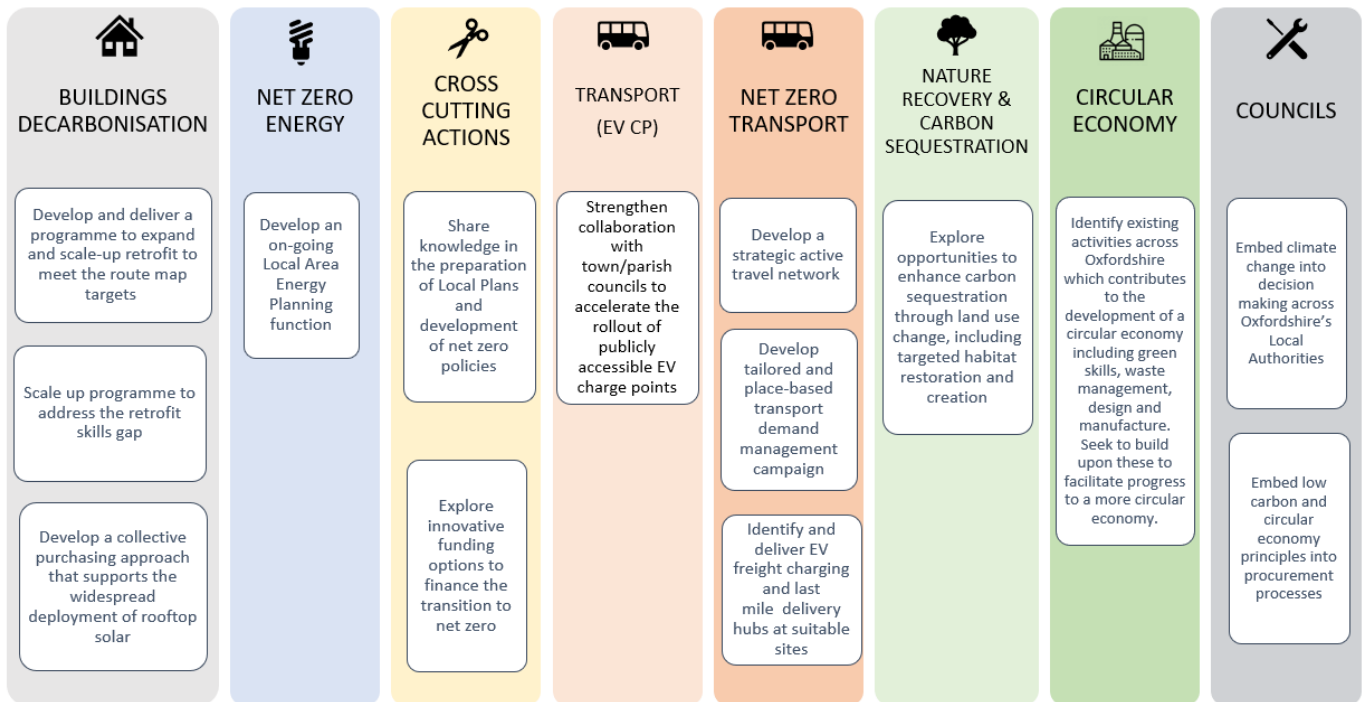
BUILDINGS DECARBONISATION

Develop and deliver a programme to expand and scale-up retrofit to meet the route map targets

Scale up programme to address the retrofit skills gap

Develop a collective purchasing approach that supports the widespread deployment of rooftop solar

NET ZERO ENERGY

Develop an on-going Local Area Energy Planning function

CROSS CUTTING ACTIONS

Share knowledge in the preparation of Local Plans and development of net zero policies

Explore innovative funding options to finance the transition to net zero

TRANSPORT (EV CP)

Strengthen collaboration with town/parish councils to accelerate the rollout of publicly accessible EV charge points

NET ZERO TRANSPORT

Develop a strategic active travel network

Develop tailored and place-based transport demand management campaign

Identify and deliver EV freight charging and last mile delivery hubs at suitable sites

NATURE RECOVERY & CARBON SEQUESTRATION

Explore opportunities to enhance carbon sequestration through land use change, including targeted habitat restoration and creation

CIRCULAR ECONOMY

Identify existing activities across Oxfordshire which contributes to the development of a circular economy including green skills, waste management, design and manufacture. Seek to build upon these to facilitate progress to a more circular economy.

COUNCILS

Embed climate change into decision making across Oxfordshire's Local Authorities

Embed low carbon and circular economy principles into procurement processes